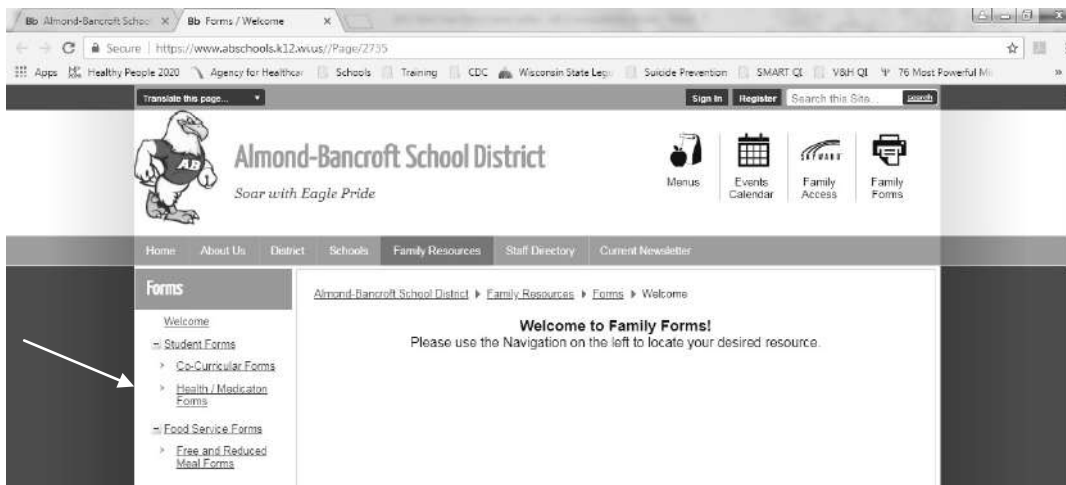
Bb Almond-Bancroft Schoo × Bb Forms / Welcome ×

Secure | https://www.abschools.k12.wi.us//Page/2735

Apps Healthy People 2020 Agency for Healthcar Schools Training CDC Wisconsin State Legi Suicide Prevention SMART QI V&H QI 76 Most Powerful Mi »

Translate this page... Sign In Register Search this Site... search

AB

Almond-Bancroft School District

Soar with Eagle Pride

Menus Events Calendar Family Access Family Forms

Home About Us District Schools Family Resources Staff Directory Current Newsletter

Forms

Welcome

Student Forms

Co-Curricular Forms

Health / Medicaton Forms

Food Service Forms

Free and Reduced Meal Forms

Almond-Bancroft School District ▸ Family Resources ▸ Forms ▸ Welcome

Welcome to Family Forms!

Please use the Navigation on the left to locate your desired resource.